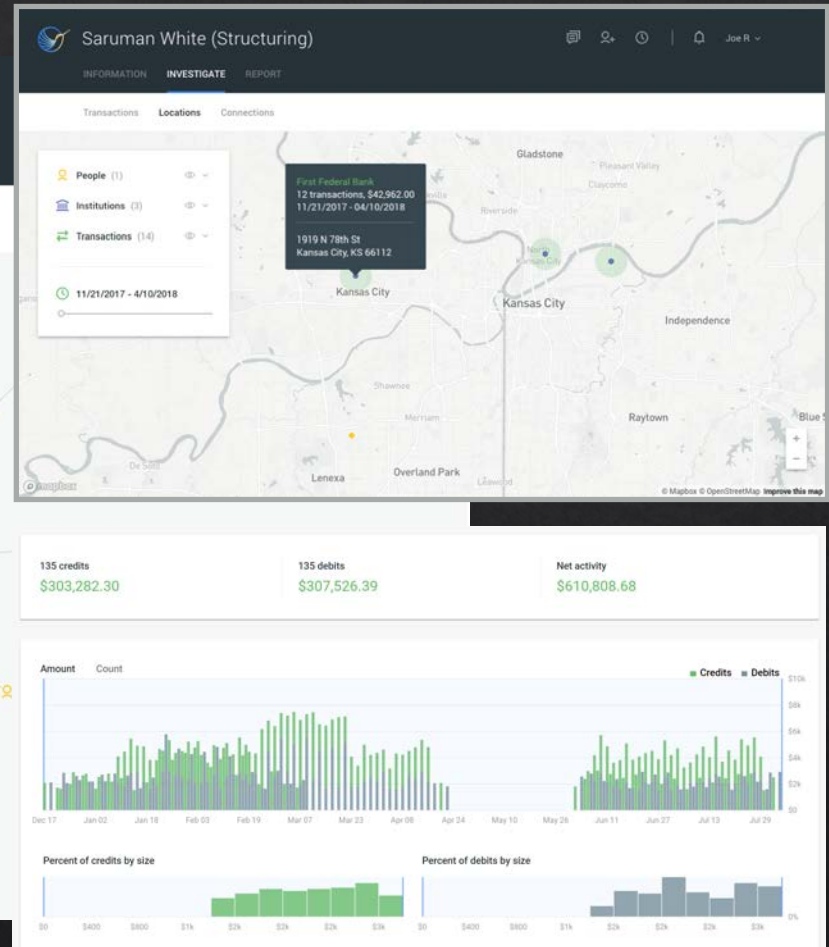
Saruman White (Structuring)

Joe R

INFORMATION INVESTIGATE REPORT

Transactions Locations Connections

People (1)

Institutions (3)

Transactions (14)

11/21/2017 - 4/10/2018

First Federal Bank
12 transactions, $42,962.00
11/21/2017 - 04/10/2018

1919 N 78th St
Kansas City, KS 66112

Gladstone
Pleasant Valley
Claycomo
Riverside
North Kansas City
Kansas City
Kansas City
Independence
Shawnee
Merriam
Raytown
Blue S
De Soto
Lenexa
Overland Park
Leawood

© Mapbox © OpenStreetMap Improve this map

mapbox

135 credits
$303,282.30

135 debits
$307,526.39

Net activity
$610,808.68

Amount Count

Credits Debits

$10k
$8k
$6k
$4k
$2k
$0

Dec 17 Jan 02 Jan 18 Feb 03 Feb 19 Mar 07 Mar 23 Apr 08 Apr 24 May 10 May 26 Jun 11 Jun 27 Jul 13 Jul 29

Percent of credits by size

$0 $400 $800 $1k $2k $2k $2k $3k $3k

Percent of debits by size

$0 $400 $800 $1k $2k $2k $2k $3k $3k

0%